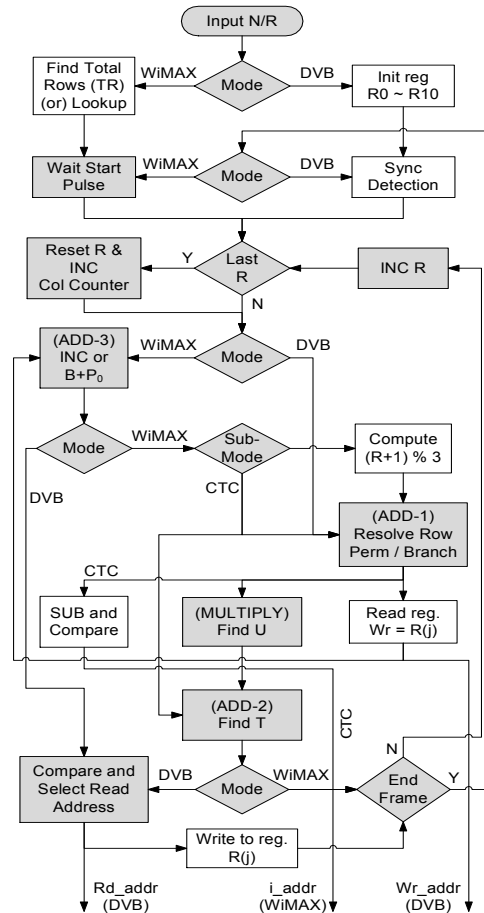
Input N/R

Find Total Rows (TR) (or) Lookup

WiMAX

Mode

DVB

Init reg R0 ~ R10

Wait Start Pulse

WiMAX

Mode

DVB

Sync Detection

Reset R & INC Col Counter

Y

Last R

INC R

N

(ADD-3) INC or B+P$_0$

WiMAX

Mode

DVB

Mode

WiMAX

Sub-Mode

Compute (R+1) % 3

DVB

CTC

(ADD-1) Resolve Row Perm / Branch

CTC

SUB and Compare

(MULTIPLY) Find U

Read reg. Wr = R(j)

(ADD-2) Find T

CTC

N

Compare and Select Read Address

DVB

Mode

WiMAX

End Frame

Y

Write to reg. R(j)

Rd_addr (DVB)

i_addr (WiMAX)

Wr_addr (DVB)